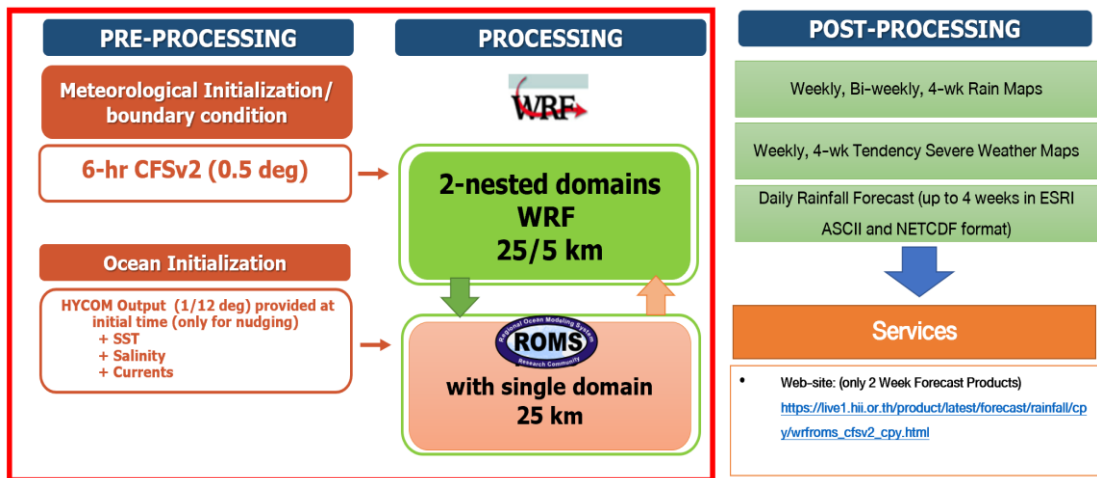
PRE-PROCESSING

PROCESSING

POST-PROCESSING

Meteorological Initialization/ boundary condition

6-hr CFSv2 (0.5 deg)

Ocean Initialization

HYCOM Output (1/12 deg) provided at initial time (only for nudging)
+ SST
+ Salinity
+ Currents

WRF

2-nested domains
WRF
25/5 km

Regional Ocean Modeling System
ROMS
Research Community

with single domain
25 km

Weekly, Bi-weekly, 4-wk Rain Maps

Weekly, 4-wk Tendency Severe Weather Maps

Daily Rainfall Forecast (up to 4 weeks in ESRI ASCII and NETCDF format)

Services

• Web-site: (only 2 Week Forecast Products)
https://live1.hii.or.th/product/latest/forecast/rainfall/cpy/wrfroms_cfsv2_cpy.html